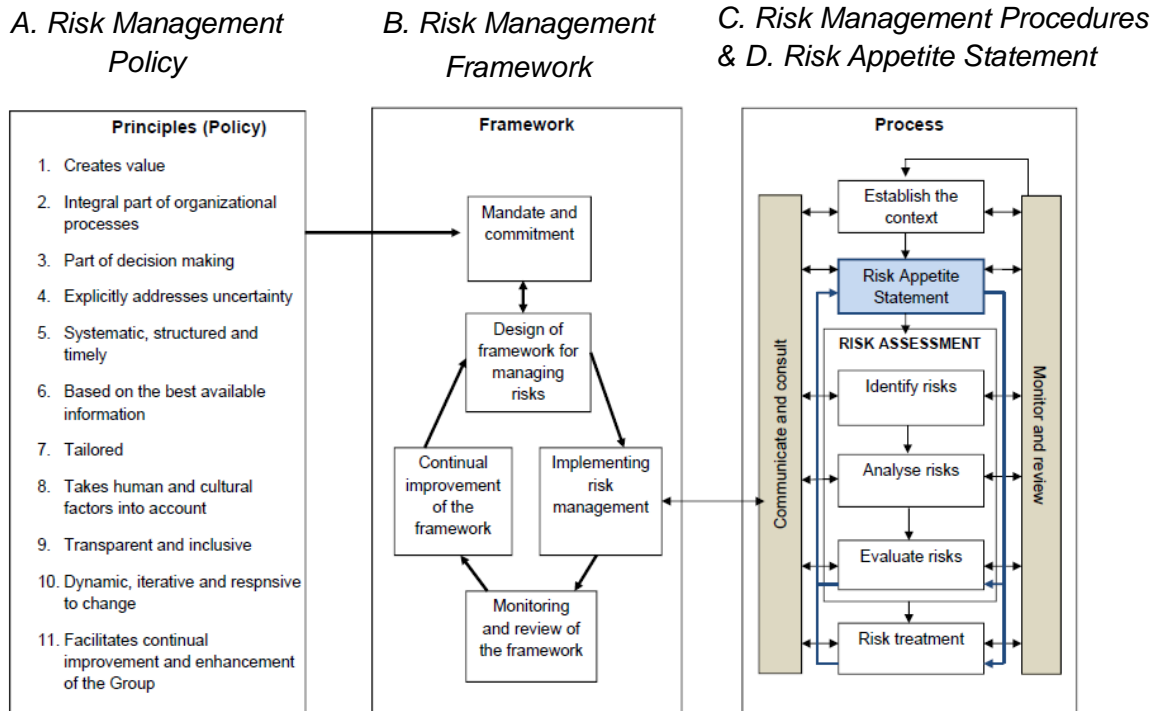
A. Risk Management Policy

B. Risk Management Framework

C. Risk Management Procedures & D. Risk Appetite Statement

Principles (Policy)

1. Creates value
2. Integral part of organizational processes
3. Part of decision making
4. Explicitly addresses uncertainty
5. Systematic, structured and timely
6. Based on the best available information
7. Tailored
8. Takes human and cultural factors into account
9. Transparent and inclusive
10. Dynamic, iterative and respnsive to change
11. Facilitates continual improvement and enhancement of the Group

Framework

Mandate and commitment

Design of framework for managing risks

Implementing risk management

Monitoring and review of the framework

Continual improvement of the framework

Process

Establish the context

Risk Appetite Statement

RISK ASSESSMENT

Identify risks

Analyse risks

Evaluate risks

Risk treatment

Communicate and consult

Monitor and review